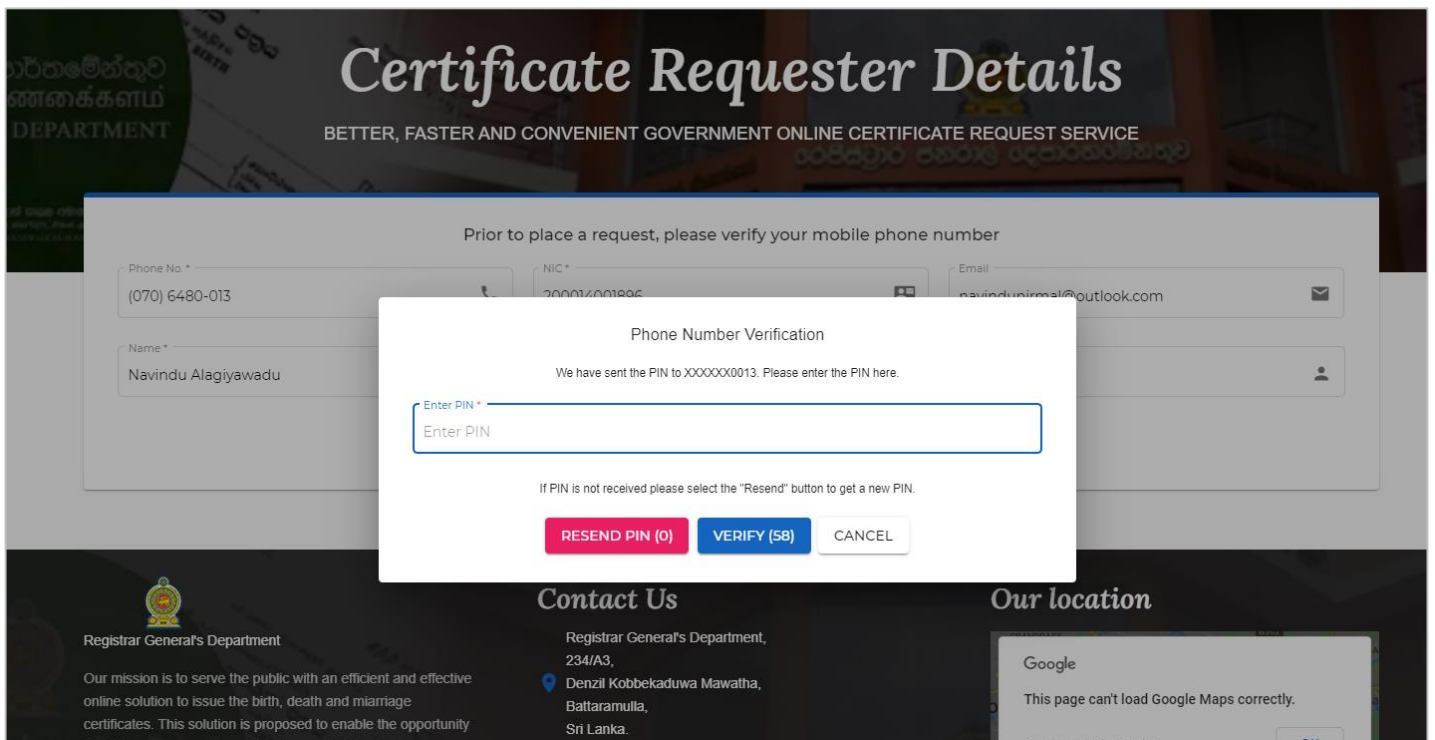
Certificate Requester Details

BETTER, FASTER AND CONVENIENT GOVERNMENT ONLINE CERTIFICATE REQUEST SERVICE

Prior to place a request, please verify your mobile phone number

Phone No. *
(070) 6480-013

NIC *
200014001896

Email
navindunirmal@outlook.com

Name *
Navindu Alagiyawadu

Phone Number Verification

We have sent the PIN to XXXXXX0013. Please enter the PIN here.

Enter PIN *
Enter PIN

If PIN is not received please select the "Resend" button to get a new PIN.

RESEND PIN (0) VERIFY (58) CANCEL

Registrar General's Department

Our mission is to serve the public with an efficient and effective online solution to issue the birth, death and miarriage certificates. This solution is proposed to enable the opportunity

Contact Us

Registrar General's Department,
234/A3,
Denzil Kobbekaduwa Mawatha,
Battaramulla,
Sri Lanka.

Our location

Google

This page can't load Google Maps correctly.